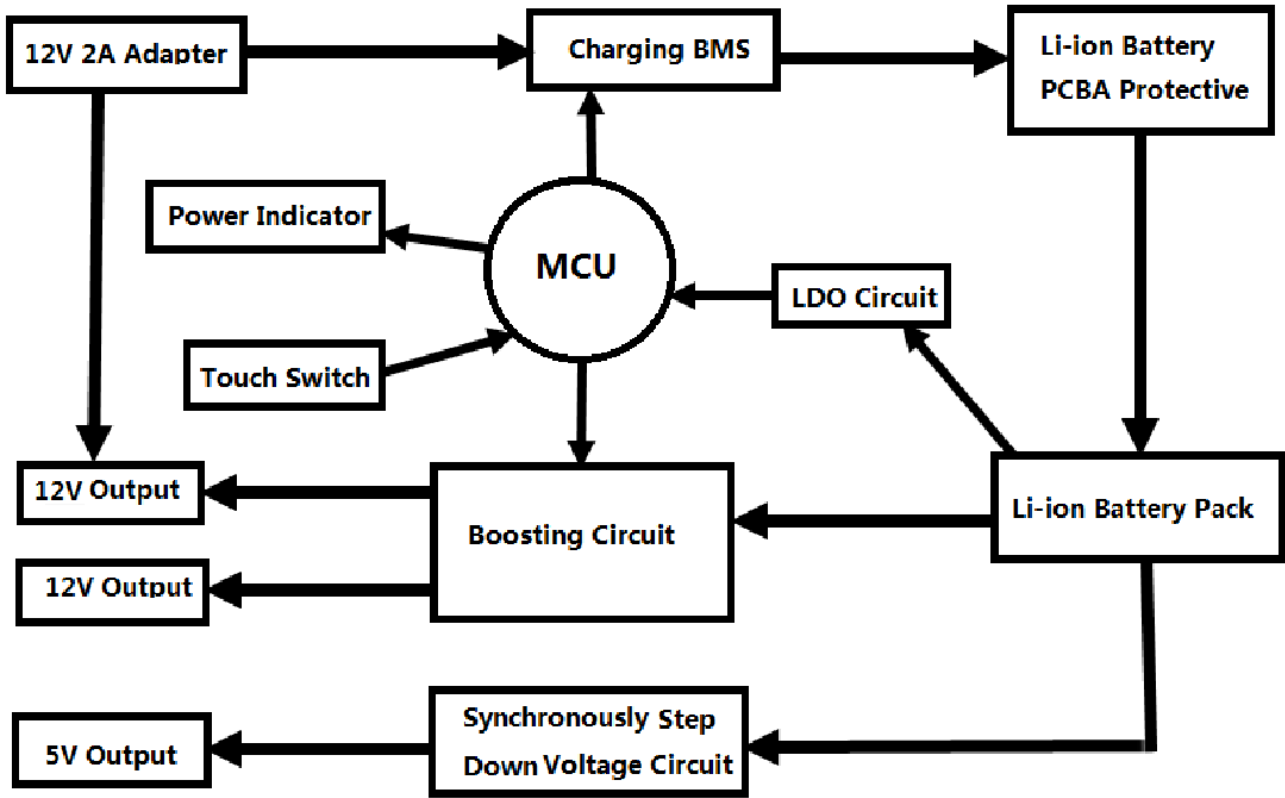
12V 2A Adapter

Charging BMS

Li-ion Battery PCBA Protective

Power Indicator

MCU

LDO Circuit

Touch Switch

12V Output

Boosting Circuit

Li-ion Battery Pack

12V Output

Synchronously Step Down Voltage Circuit

5V Output